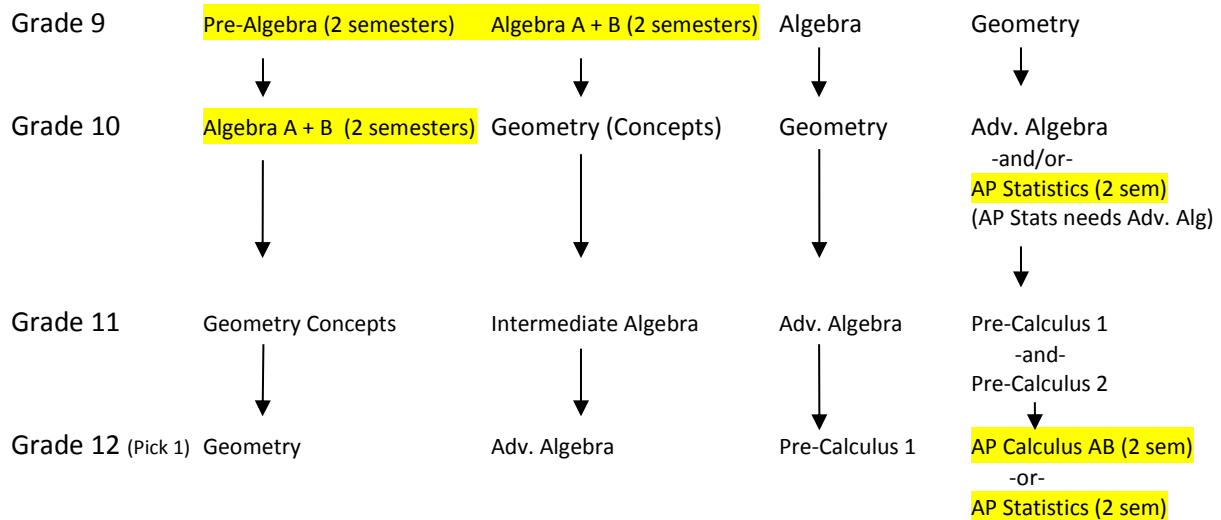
Grade 9 Pre-Algebra (2 semesters) Algebra A + B (2 semesters) Algebra Geometry

Grade 10 Algebra A + B (2 semesters) Geometry (Concepts) Geometry Adv. Algebra -and/or- AP Statistics (2 sem) (AP Stats needs Adv. Alg)

Grade 11 Geometry Concepts Intermediate Algebra Adv. Algebra Pre-Calculus 1 -and- Pre-Calculus 2

Grade 12 (Pick 1) Geometry Adv. Algebra Pre-Calculus 1 AP Calculus AB (2 sem) -or- AP Statistics (2 sem)